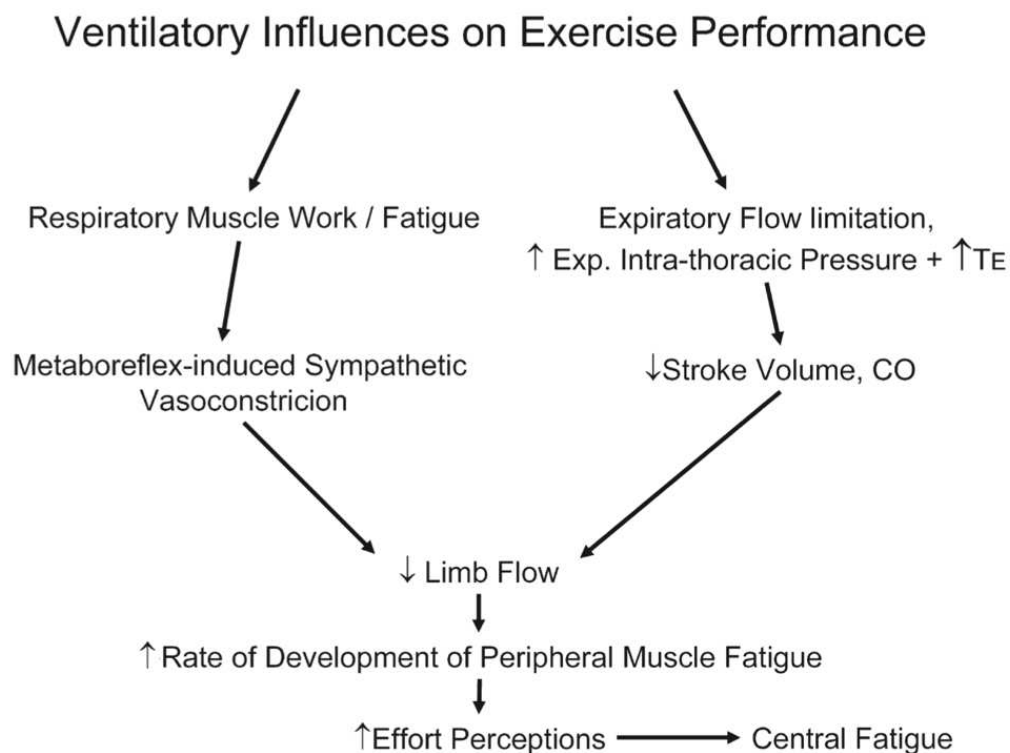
Ventilatory Influences on Exercise Performance

Respiratory Muscle Work / Fatigue

Expiratory Flow limitation, ↑ Exp. Intra-thoracic Pressure + ↑TE

Metaboreflex-induced Sympathetic Vasoconstricion

↓Stroke Volume, CO

↓ Limb Flow

↑Rate of Development of Peripheral Muscle Fatigue

↑Effort Perceptions → Central Fatigue